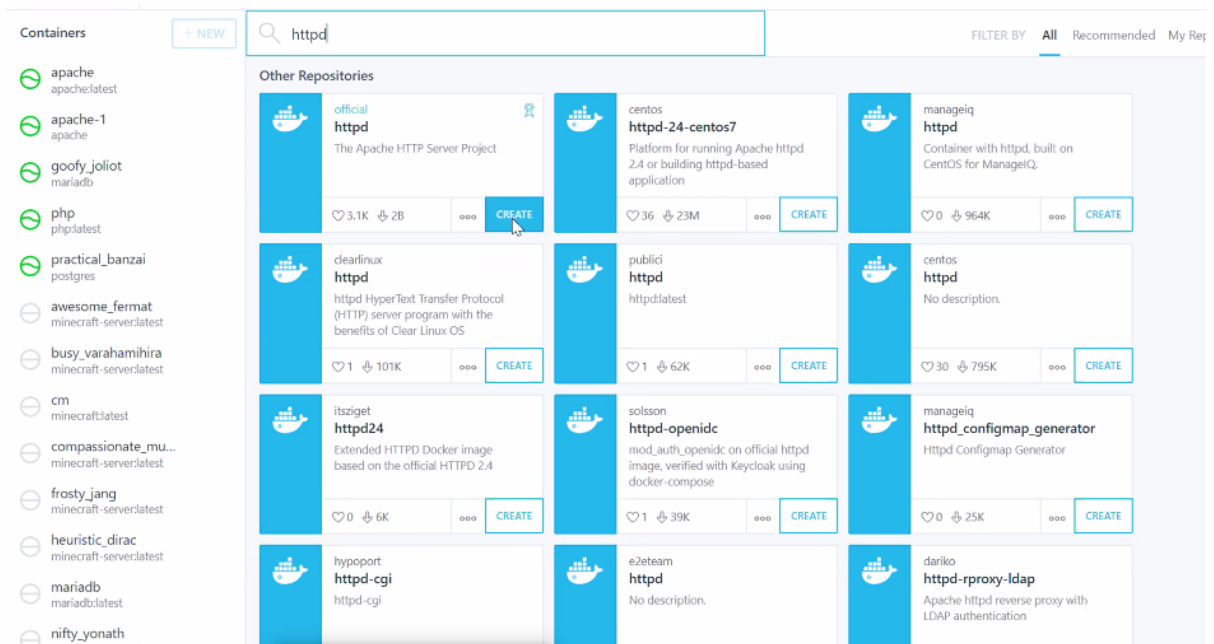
Containers

+ NEW

apache
apache:latest

apache-1
apache

goofy_joliot
mariadb

php
php:latest

practical_banzai
postgres

awesome_fermat
minecraft-server:latest

busy_varahamihira
minecraft-server:latest

cm
minecraft:latest

compassionate_mu...
minecraft-server:latest

frosty_jang
minecraft-server:latest

heuristic_dirac
minecraft-server:latest

mariadb
mariadb:latest

nifty_yonath

httpd

FILTER BY All Recommended My Rep

Other Repositories

official
httpd
The Apache HTTP Server Project
3.1K 2B
CREATE

centos
httpd-24-centos7
Platform for running Apache httpd 2.4 or building httpd-based application
36 23M
CREATE

manageiq
httpd
Container with httpd, built on CentOS for ManageIQ.
0 964K
CREATE

clearlinux
httpd
httpd HyperText Transfer Protocol (HTTP) server program with the benefits of Clear Linux OS
1 101K
CREATE

publici
httpd
httpd:latest
1 62K
CREATE

centos
httpd
No description.
30 795K
CREATE

itsziget
httpd24
Extended HTTPD Docker image based on the official HTTPD 2.4
0 6K
CREATE

solsson
httpd-openidc
mod_auth_openidc on official httpd image, verified with Keycloak using docker-compose
1 39K
CREATE

manageiq
httpd_configmap_generator
Httpd Configmap Generator
0 25K
CREATE

hypoport
httpd-cgi
httpd-cgi

e2eteam
httpd
No description.

dariko
httpd-rproxy-ldap
Apache httpd reverse proxy with LDAP authentication